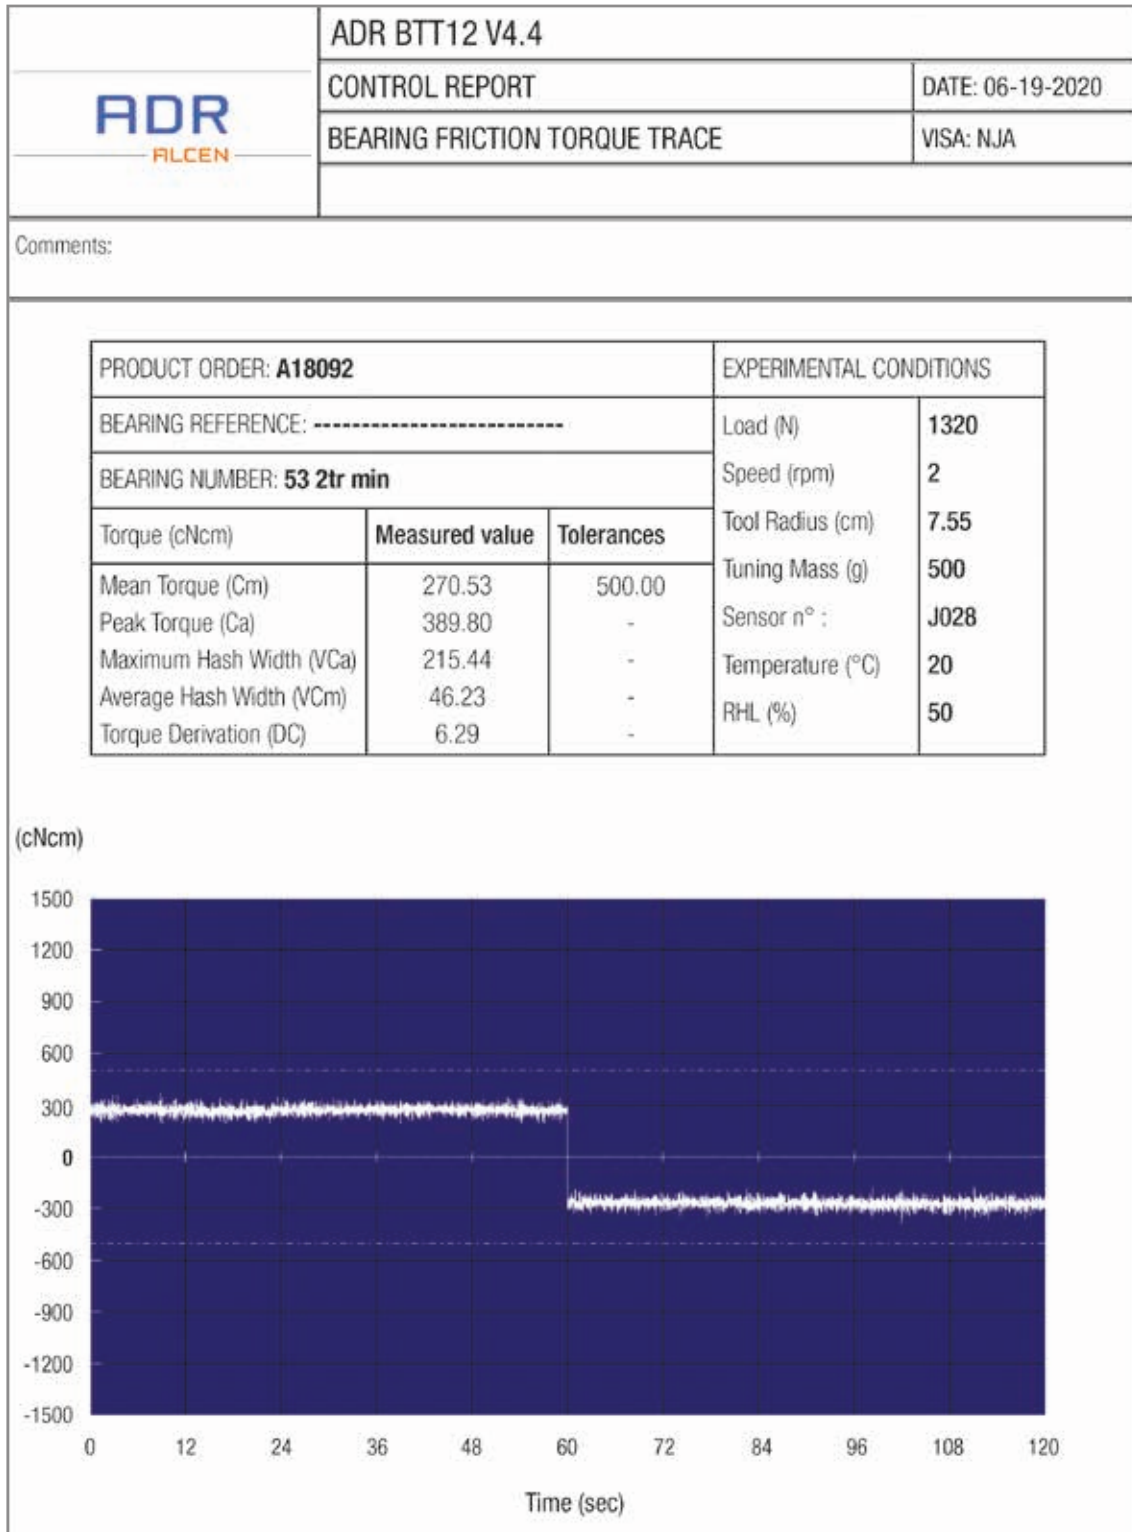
ADR
ALCEN

ADR BTT12 V4.4

CONTROL REPORT | DATE: 06-19-2020

BEARING FRICTION TORQUE TRACE | VISA: NJA

Comments:

PRODUCT ORDER: A18092

BEARING REFERENCE: --------------------------

BEARING NUMBER: 53 2tr min

| Torque (cNcm) | Measured value | Tolerances |
|---|---|---|
| Mean Torque (Cm) | 270.53 | 500.00 |
| Peak Torque (Ca) | 389.80 | - |
| Maximum Hash Width (VCa) | 215.44 | - |
| Average Hash Width (VCm) | 46.23 | - |
| Torque Derivation (DC) | 6.29 | - |

EXPERIMENTAL CONDITIONS

| | |
|---|---|
| Load (N) | 1320 |
| Speed (rpm) | 2 |
| Tool Radius (cm) | 7.55 |
| Tuning Mass (g) | 500 |
| Sensor n° : | J028 |
| Temperature (°C) | 20 |
| RHL (%) | 50 |

(cNcm)

1500
1200
900
600
300
0
-300
-600
-900
-1200
-1500

0 12 24 36 48 60 72 84 96 108 120

Time (sec)